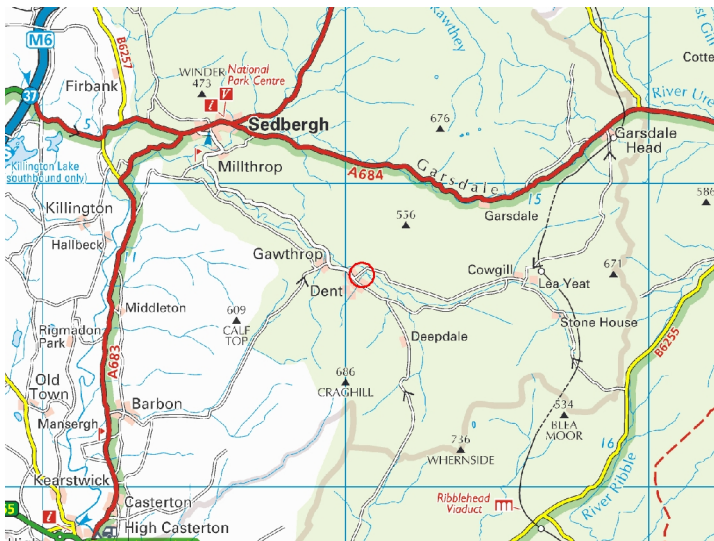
M6
37
B6257
Firbank
WINDER
473
National Park Centre
Sedbergh
Millthrop
Killington Lake southbound only
5
Rawthey
676
River Ure
Cotte
Garsdale Head
Garsdale
A684
Garsdale
15
586
556
Killington
Hailbeck
Gawthrop
Dent
Cowgill
Lea Yeat
671
Middleton
609
CALF TOP
Rigmaden Park
Deepdale
Stone House
B6255
A683
Old Town
606
CRAGHILL
Barbon
Mansergh
534
BLEA MOOR
736
WHERNSIDE
16
Kearstwick
Casterton
High Casterton
Ribblehead Viaduct
River Ribble
5